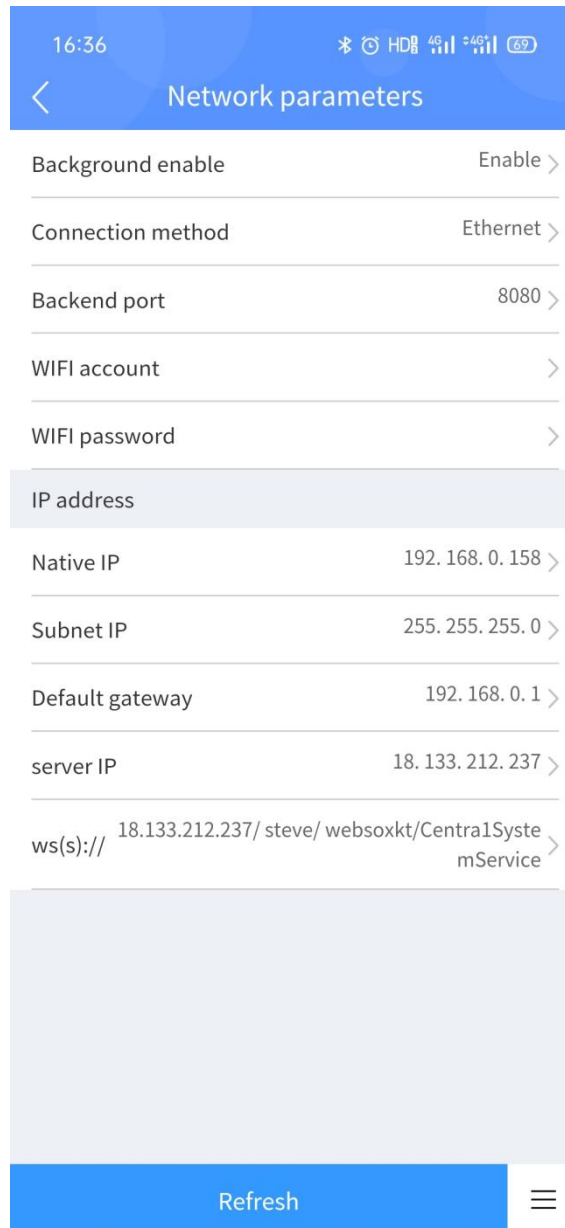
16:36

HD 4G 4G 69

Network parameters

Background enable
Enable

Connection method
Ethernet

Backend port
8080

WIFI account

WIFI password

IP address

Native IP
192. 168. 0. 158

Subnet IP
255. 255. 255. 0

Default gateway
192. 168. 0. 1

server IP
18. 133. 212. 237

ws(s)://
18.133.212.237/ steve/ websoxkt/Centra1SystemService

Refresh